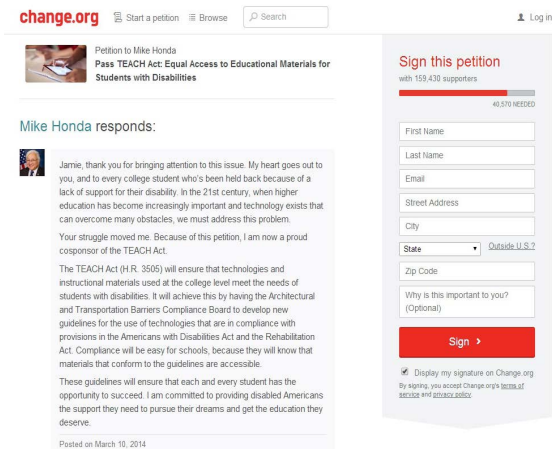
change.org Start a petition Browse Search Log in

Petition to Mike Honda
Pass TEACH Act: Equal Access to Educational Materials for Students with Disabilities

Mike Honda responds:

Jamie, thank you for bringing attention to this issue. My heart goes out to you, and to every college student who's been held back because of a lack of support for their disability. In the 21st century, when higher education has become increasingly important and technology exists that can overcome many obstacles, we must address this problem.

Your struggle moved me. Because of this petition, I am now a proud cosponsor of the TEACH Act.

The TEACH Act (H.R. 3505) will ensure that technologies and instructional materials used at the college level meet the needs of students with disabilities. It will achieve this by having the Architectural and Transportation Barriers Compliance Board to develop new guidelines for the use of technologies that are in compliance with provisions in the Americans with Disabilities Act and the Rehabilitation Act. Compliance will be easy for schools, because they will know that materials that conform to the guidelines are accessible.

These guidelines will ensure that each and every student has the opportunity to succeed. I am committed to providing disabled Americans the support they need to pursue their dreams and get the education they deserve.

Posted on March 10, 2014

Sign this petition
with 159,430 supporters
40,570 NEEDED

First Name
Last Name
Email
Street Address
City
State
Outside U.S.?
Zip Code
Why is this important to you? (Optional)

Sign ›

Display my signature on Change.org
By signing, you accept Change.org's terms of service and privacy policy.